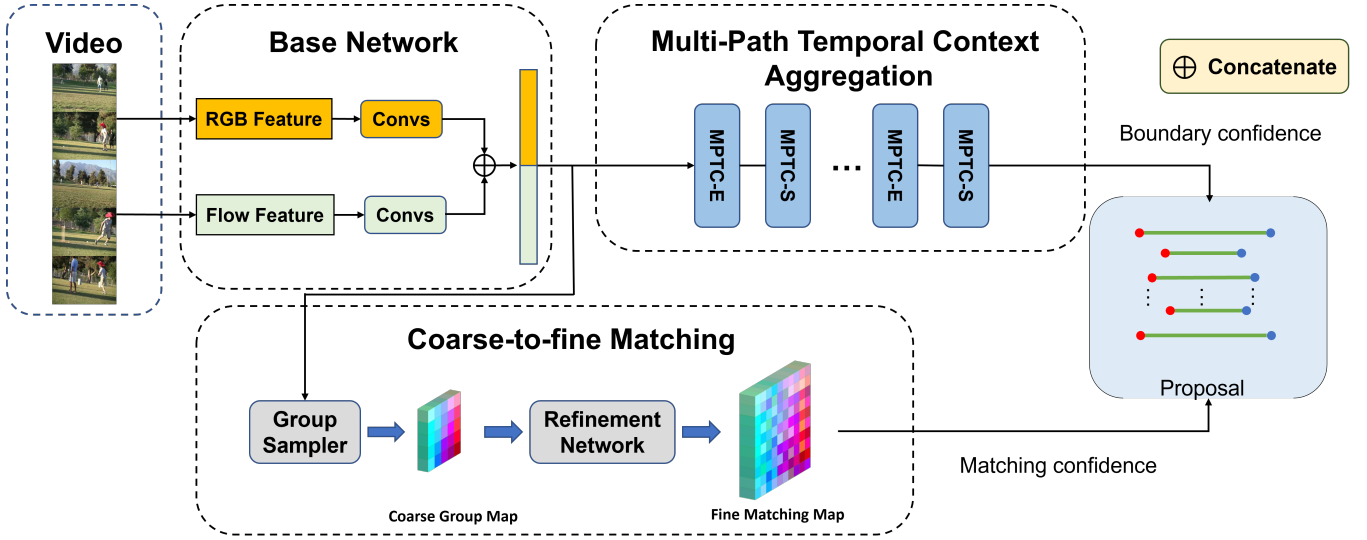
Video

Base Network

RGB Feature

Convs

Flow Feature

Convs

Multi-Path Temporal Context Aggregation

MPTC-E

MPTC-S

...

MPTC-E

MPTC-S

$\oplus$ Concatenate

Boundary confidence

Proposal

Coarse-to-fine Matching

Group Sampler

Coarse Group Map

Refinement Network

Fine Matching Map

Matching confidence